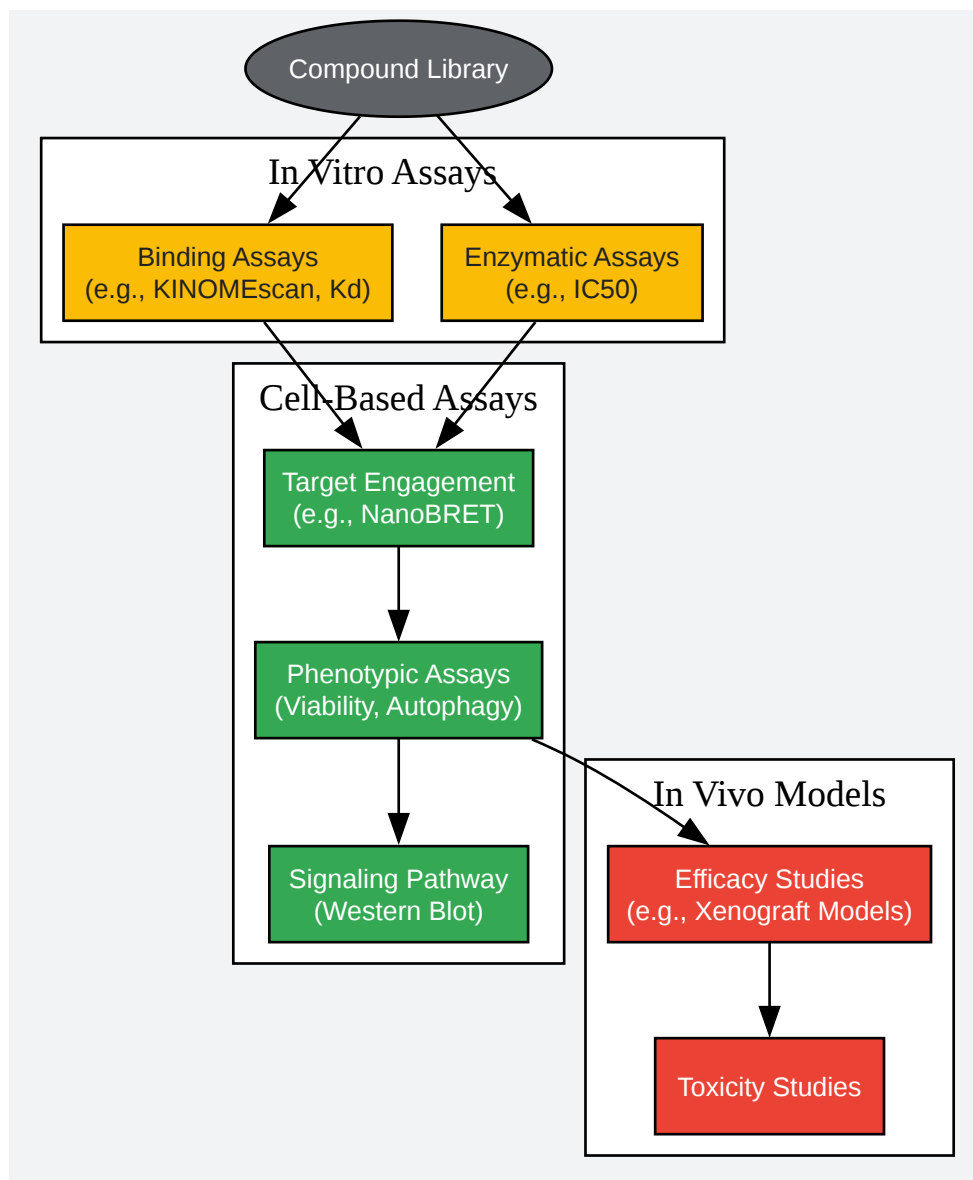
Compound Library

In Vitro Assays

Binding Assays
(e.g., KINOMEscan, Kd)

Enzymatic Assays
(e.g., IC50)

Cell-Based Assays

Target Engagement
(e.g., NanoBRET)

Phenotypic Assays
(Viability, Autophagy)

Signaling Pathway
(Western Blot)

In Vivo Models

Efficacy Studies
(e.g., Xenograft Models)

Toxicity Studies